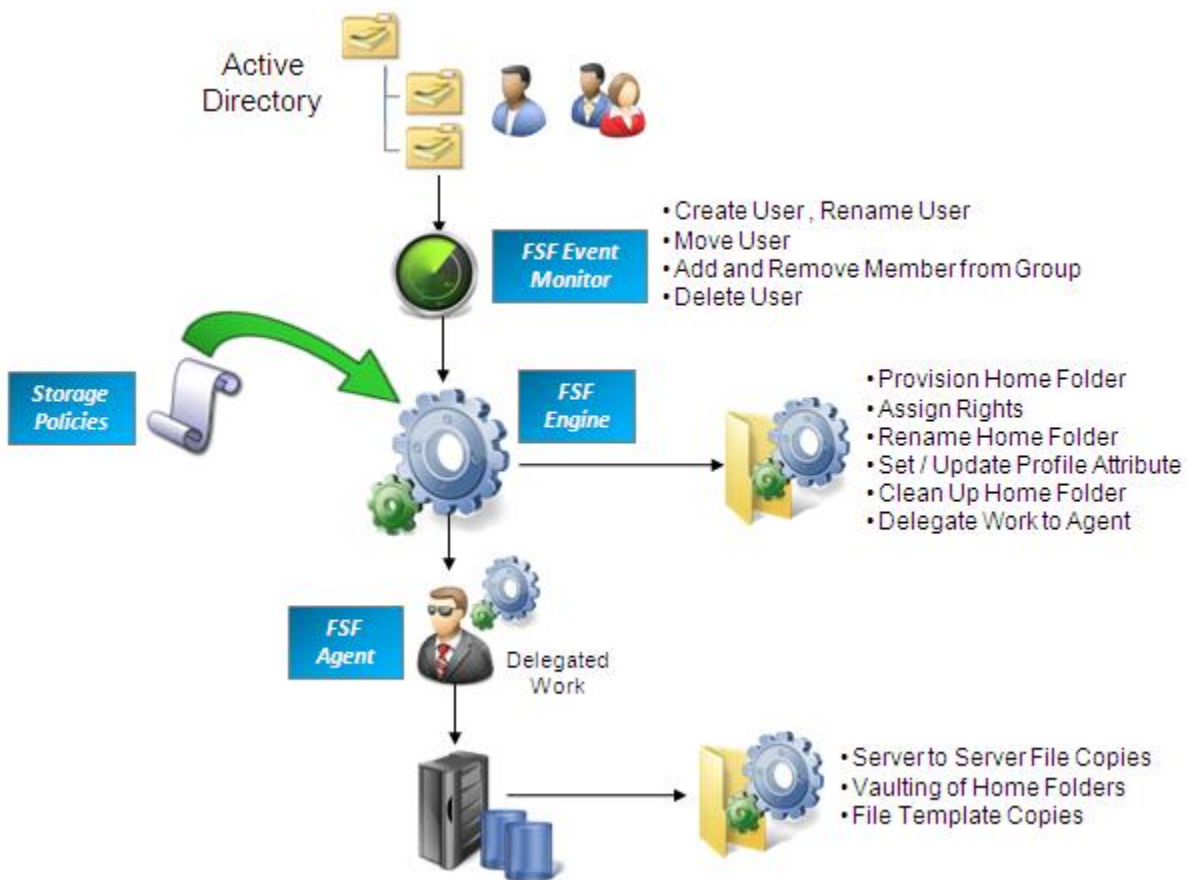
Active Directory

FSF Event Monitor

• Create User , Rename User
• Move User
• Add and Remove Member from Group
• Delete User

Storage Policies

FSF Engine

• Provision Home Folder
• Assign Rights
• Rename Home Folder
• Set / Update Profile Attribute
• Clean Up Home Folder
• Delegate Work to Agent

FSF Agent

Delegated Work

• Server to Server File Copies
• Vaulting of Home Folders
• File Template Copies